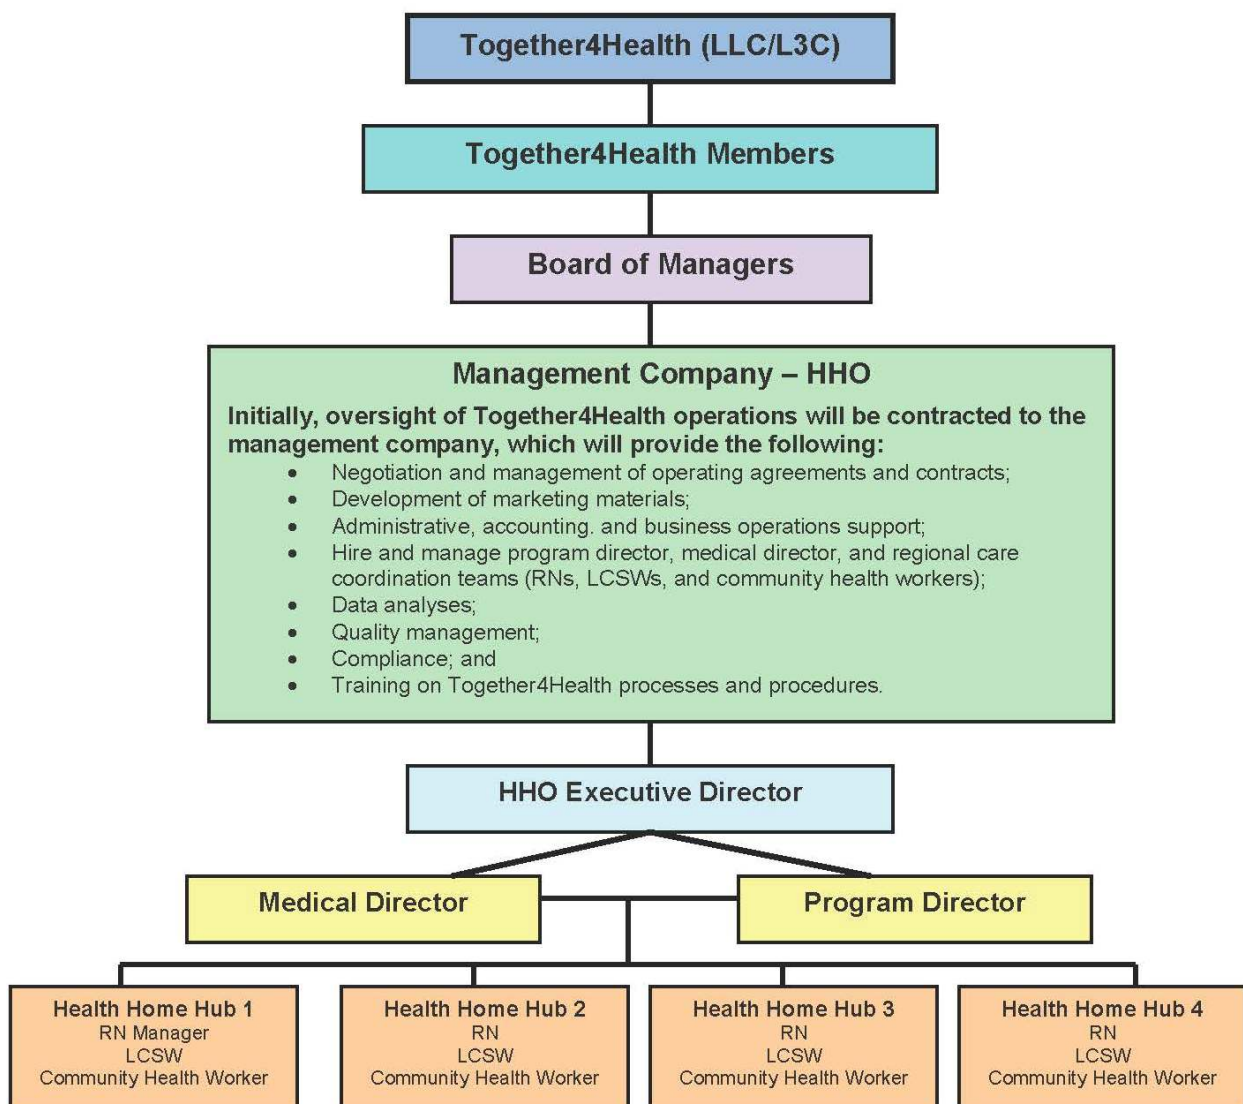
Together4Health (LLC/L3C)

Together4Health Members

Board of Managers

Management Company – HHO

Initially, oversight of Together4Health operations will be contracted to the management company, which will provide the following:

- Negotiation and management of operating agreements and contracts;
- Development of marketing materials;
- Administrative, accounting. and business operations support;
- Hire and manage program director, medical director, and regional care coordination teams (RNs, LCSWs, and community health workers);
- Data analyses;
- Quality management;
- Compliance; and
- Training on Together4Health processes and procedures.

HHO Executive Director

Medical Director

Program Director

Health Home Hub 1
RN Manager
LCSW
Community Health Worker

Health Home Hub 2
RN
LCSW
Community Health Worker

Health Home Hub 3
RN
LCSW
Community Health Worker

Health Home Hub 4
RN
LCSW
Community Health Worker